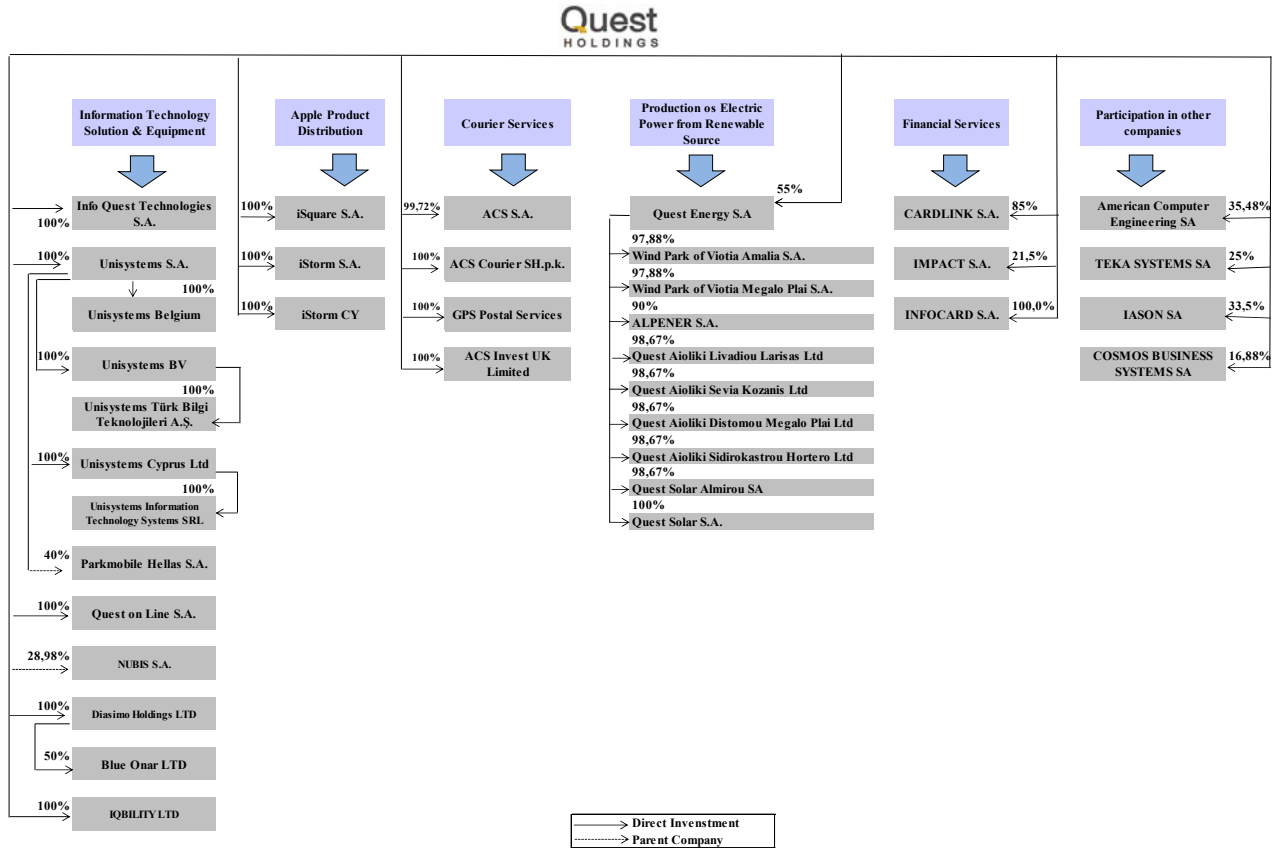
Quest
HOLDINGS

Information Technology Solution & Equipment

100%
Info Quest Technologies S.A.

100%
Unisystems S.A.

100%
Unisystems Belgium

100%
Unisystems BV

100%
Unisystems Türk Bilgi Teknolojileri A.Ş.

100%
Unisystems Cyprus Ltd

100%
Unisystems Information Technology Systems SRL

40%
Parkmobile Hellas S.A.

100%
Quest on Line S.A.

28,98%
NUBIS S.A.

100%
Diasimo Holdings LTD

50%
Blue Onar LTD

100%
IQBILITY LTD

Apple Product Distribution

100%
iSquare S.A.

100%
iStorm S.A.

100%
iStorm CY

Courier Services

99,72%
ACS S.A.

100%
ACS Courier SH.p.k.

100%
GPS Postal Services

100%
ACS Invest UK Limited

Production os Electric Power from Renewable Source

55%
Quest Energy S.A

97,88%
Wind Park of Viotia Amalia S.A.
97,88%
Wind Park of Viotia Megalo Plai S.A.
90%
ALPENER S.A.
98,67%
Quest Aioliki Livadiou Larisas Ltd
98,67%
Quest Aioliki Sevia Kozanis Ltd
98,67%
Quest Aioliki Distomou Megalo Plai Ltd
98,67%
Quest Aioliki Sidirokastrou Hortero Ltd
98,67%
Quest Solar Almirou SA
100%
Quest Solar S.A.

Financial Services

85%
CARDLINK S.A.

21,5%
IMPACT S.A.

100,0%
INFOCARD S.A.

Participation in other companies

35,48%
American Computer Engineering SA

25%
TEKA SYSTEMS SA

33,5%
IASON SA

16,88%
COSMOS BUSINESS SYSTEMS SA

Direct Invenstment
Parent Company